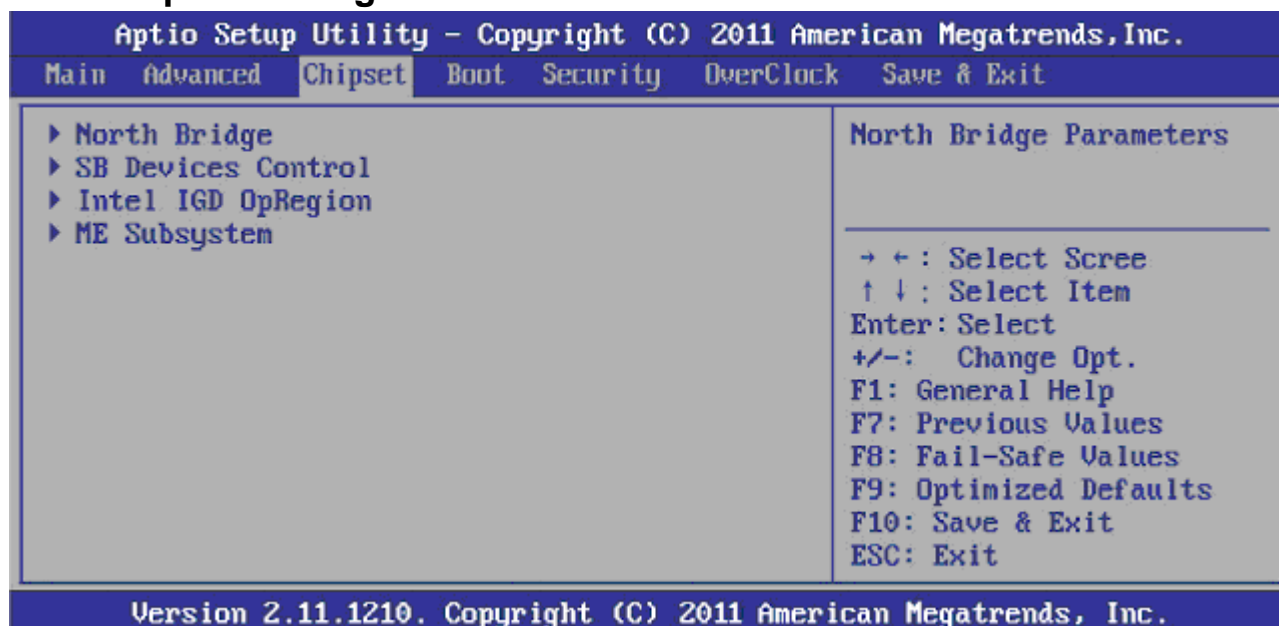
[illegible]

Aptio Setup Utility – Copyright (C) 2011 American Megatrends, Inc.

Main Advanced Chipset Boot Security OverClock Save & Exit

▶ North Bridge
▶ SB Devices Control
▶ Intel IGD OpRegion
▶ ME Subsystem

North Bridge Parameters

→ ←: Select Scree
↑ ↓: Select Item
Enter: Select
+/-: Change Opt.
F1: General Help
F7: Previous Values
F8: Fail-Safe Values
F9: Optimized Defaults
F10: Save & Exit
ESC: Exit

Version 2.11.1210. Copyright (C) 2011 American Megatrends, Inc.